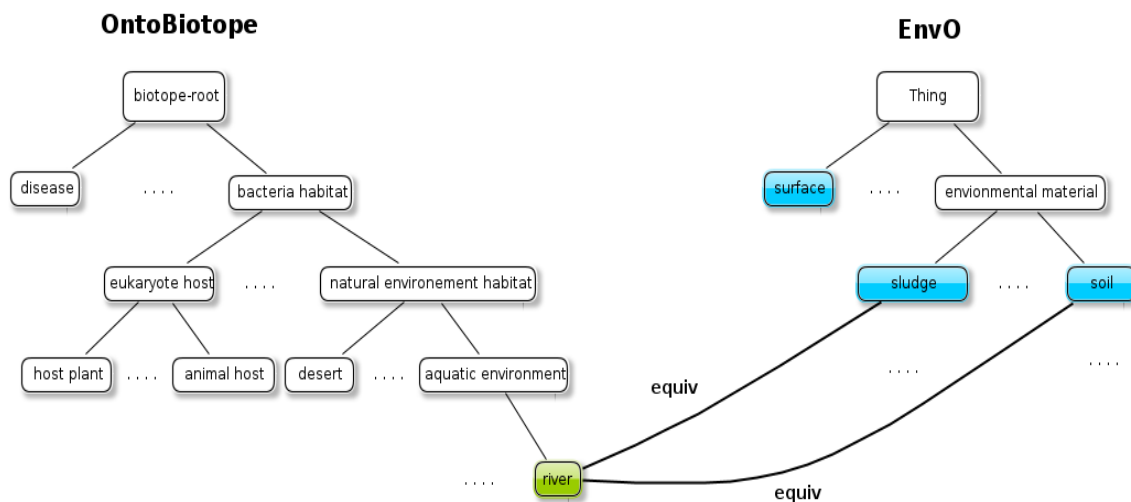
OntoBiotope

biotope-root

disease

. . . .

bacteria habitat

eukaryote host

. . . .

natural environement habitat

host plant

. . . .

animal host

desert

. . . .

aquatic environment

. . . .

river

EnvO

Thing

surface

. . . .

envionmental material

sludge

. . . .

soil

. . . .

. . . .

equiv

equiv